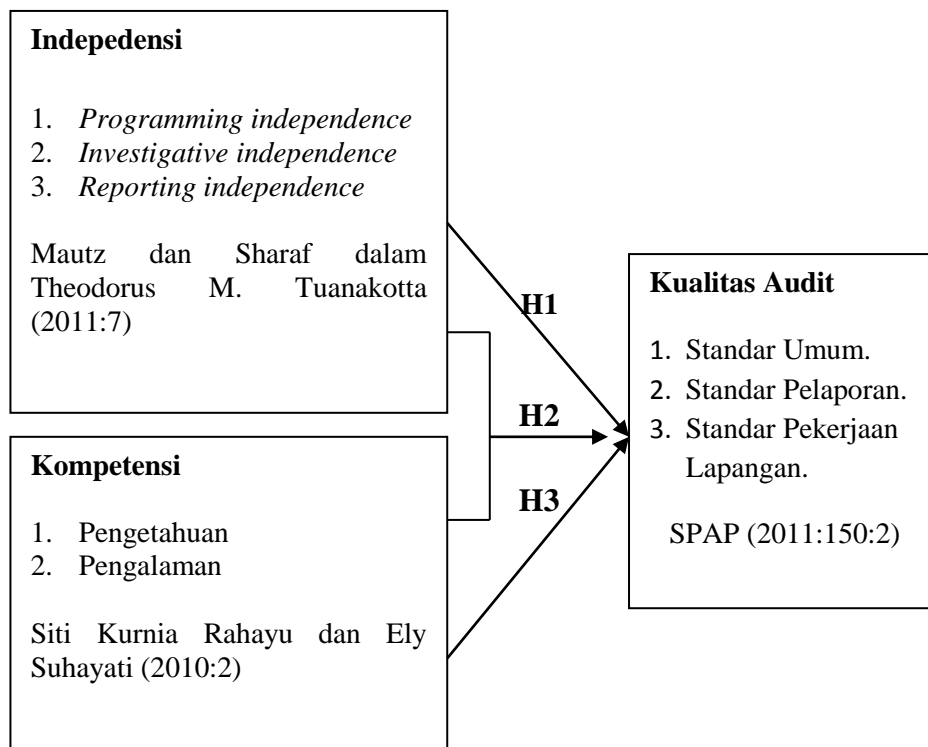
**Indepedensi**

1. *Programming independence*
2. *Investigative independence*
3. *Reporting independence*

Mautz dan Sharaf dalam Theodorus M. Tuanakotta (2011:7)

**Kompetensi**

1. Pengetahuan
2. Pengalaman

Siti Kurnia Rahayu dan Ely Suhayati (2010:2)

**H1**

**H2**

**H3**

**Kualitas Audit**

1. Standar Umum.
2. Standar Pelaporan.
3. Standar Pekerjaan Lapangan.

SPAP (2011:150:2)